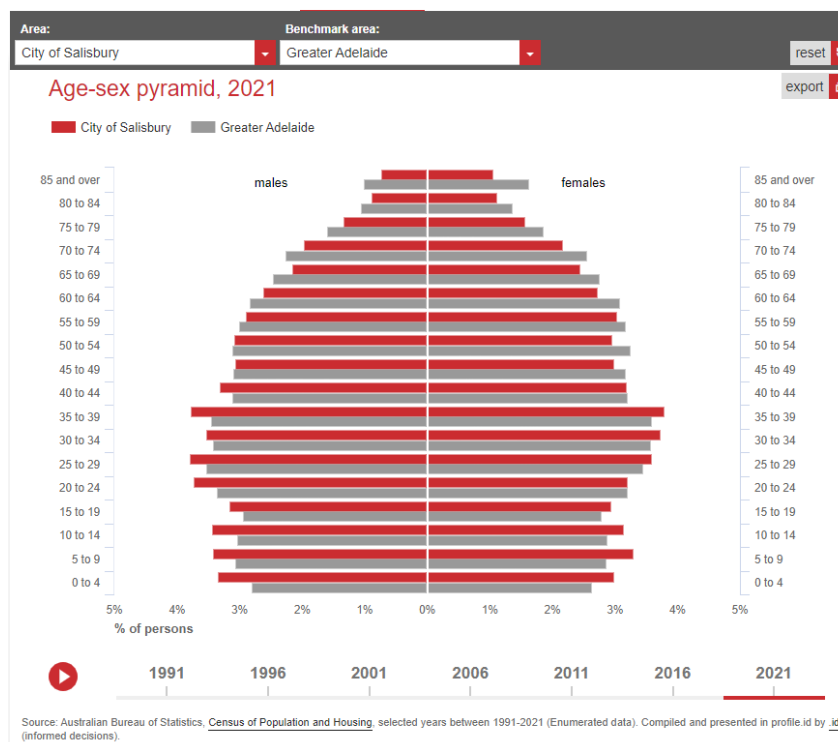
Area:
City of Salisbury
Benchmark area:
Greater Adelaide
reset
Age-sex pyramid, 2021
export
City of Salisbury Greater Adelaide

males
females

| |
|---|
| 85 and over |
| 80 to 84 |
| 75 to 79 |
| 70 to 74 |
| 65 to 69 |
| 60 to 64 |
| 55 to 59 |
| 50 to 54 |
| 45 to 49 |
| 40 to 44 |
| 35 to 39 |
| 30 to 34 |
| 25 to 29 |
| 20 to 24 |
| 15 to 19 |
| 10 to 14 |
| 5 to 9 |
| 0 to 4 |

5% 4% 3% 2% 1% 0% 1% 2% 3% 4% 5%
% of persons

1991 1996 2001 2006 2011 2016 2021

Source: Australian Bureau of Statistics, Census of Population and Housing, selected years between 1991-2021 (Enumerated data). Compiled and presented in profile.id by .id (informed decisions).